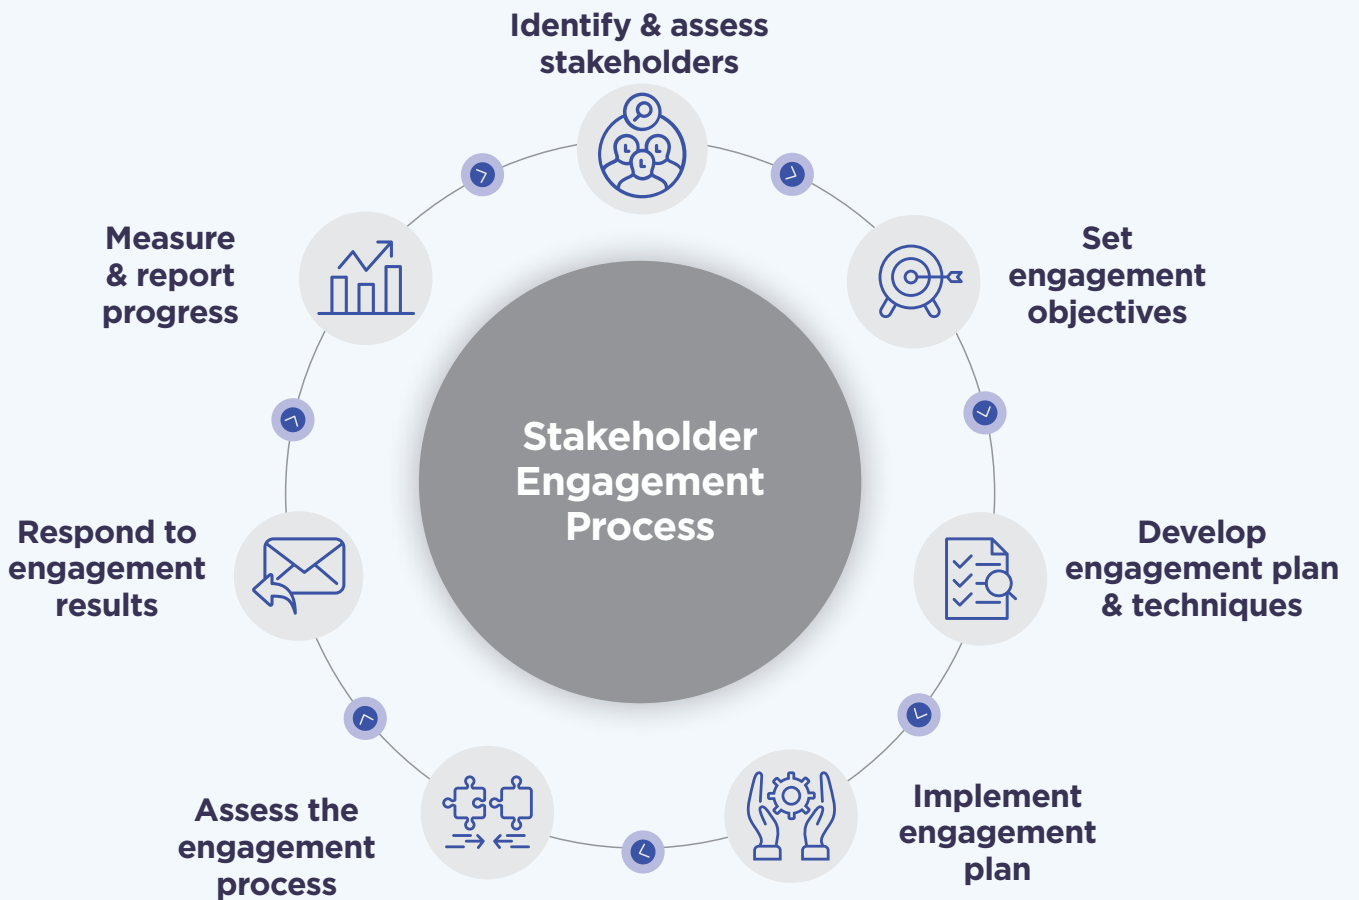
Identify & assess stakeholders

Set engagement objectives

Develop engagement plan & techniques

Implement engagement plan

Assess the engagement process

Respond to engagement results

Measure & report progress

Stakeholder Engagement Process